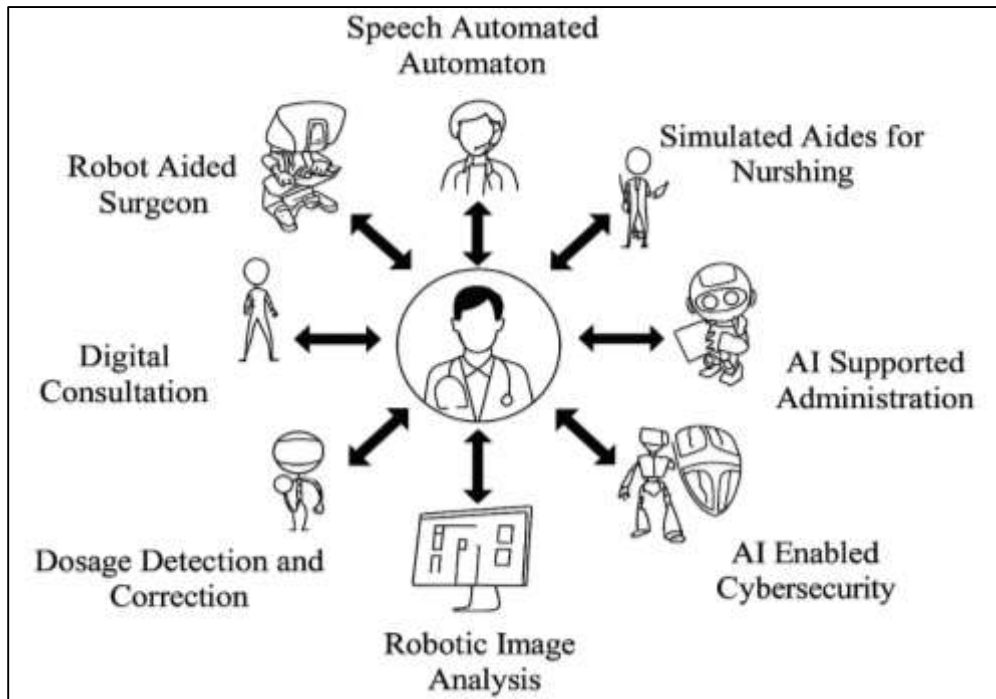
Speech Automated Automaton

Robot Aided Surgeon

Simulated Aides for Nurshing

Digital Consultation

AI Supported Administration

Dosage Detection and Correction

AI Enabled Cybersecurity

Robotic Image Analysis